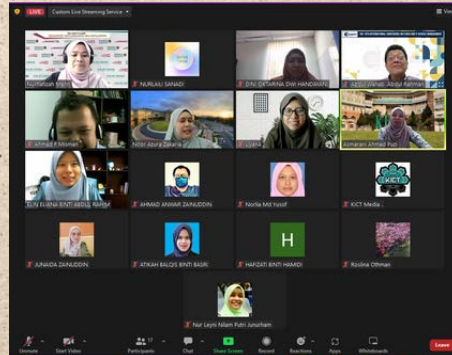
LIVE Custom Live Streaming Service

Nurhafizah Mahri

NURLAILI SANADI

DYAL EKTARINA DWI HANDAYANI

Abdul Rahman Abdul Rahman

Ahmad K Moman

Nor Abira Zakaria

Juaini

Jumarani Ahmad Puzi

ZUN EUANA BINTI ABDUL RAHIM

AHMAD ANWAR ZAINUDDIN

Norlia Md Yusof

KICT

KICT Media

JUNAIDA ZAINUDDIN

ATIKAH BALQIS BINTI BASRI

H

HAFIZATI BINTI HAMIDI

Roslina Othman

Nur Leyni Nilam Putri Junurham

Unmute Start Video Participants 17 Chat Share Screen Record Reactions Apps Whiteboards Leave